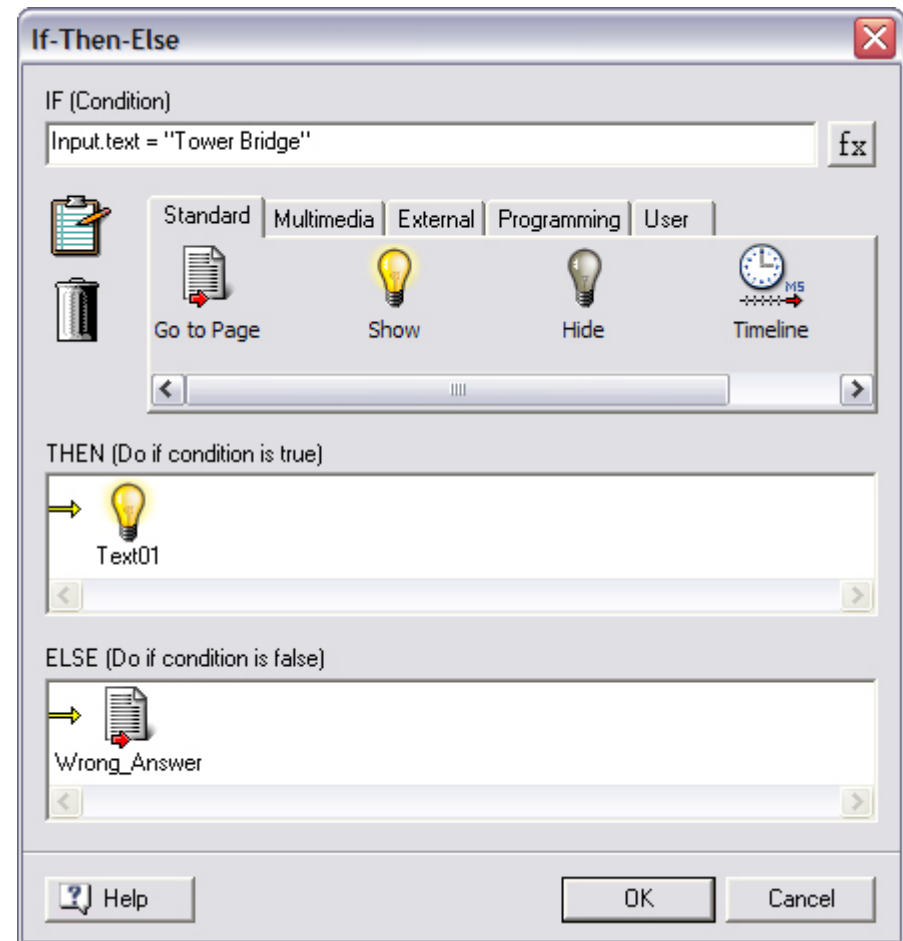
If-Then-Else

IF (Condition)

Input.text = "Tower Bridge"

fx

Standard | Multimedia | External | Programming | User

Go to Page

Show

Hide

MS

Timeline

THEN (Do if condition is true)

Text01

ELSE (Do if condition is false)

Wrong_Answer

Help

OK

Cancel